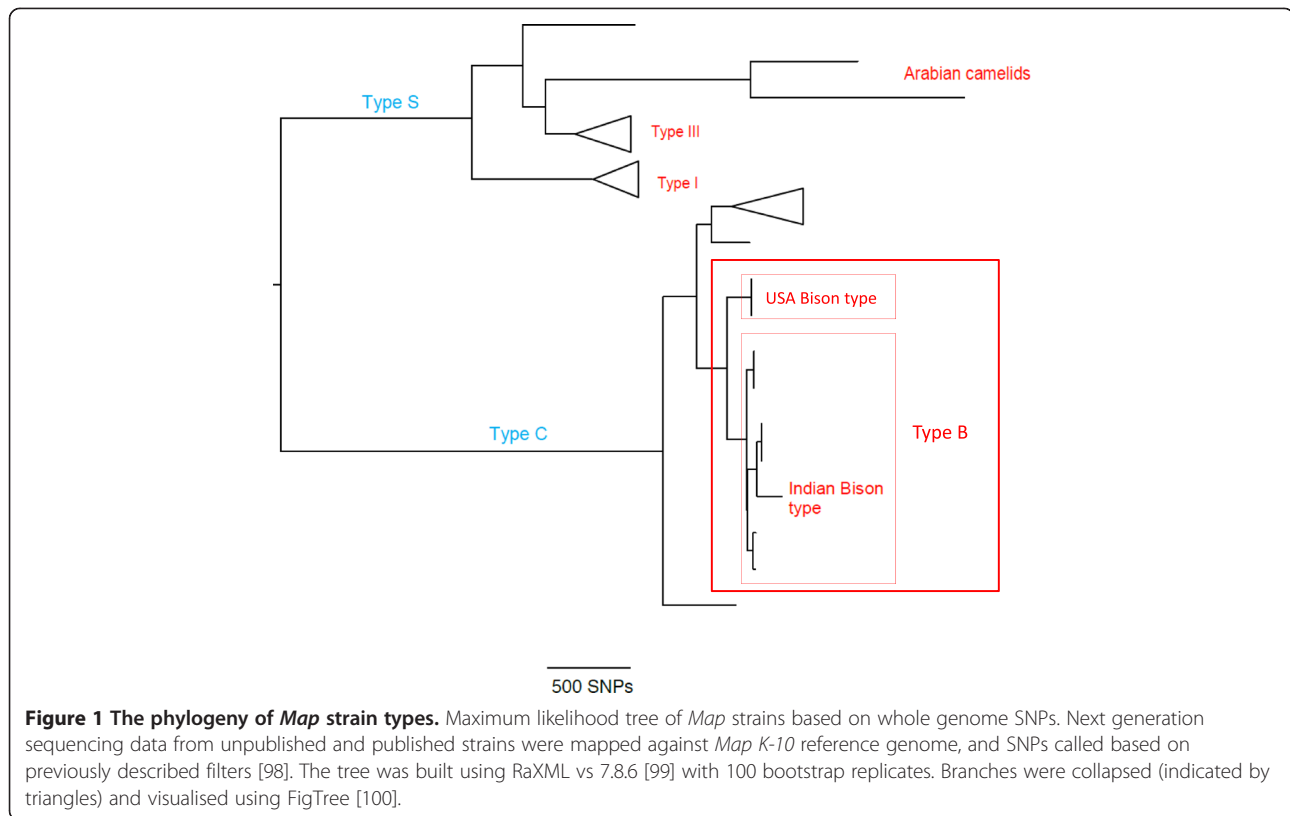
Arabian camelids

Type S

Type III

Type I

USA Bison type

Type B

Type C

Indian Bison type

500 SNPs

**Figure 1 The phylogeny of *Map* strain types.** Maximum likelihood tree of *Map* strains based on whole genome SNPs. Next generation sequencing data from unpublished and published strains were mapped against *Map K-10* reference genome, and SNPs called based on previously described filters [98]. The tree was built using RaXML vs 7.8.6 [99] with 100 bootstrap replicates. Branches were collapsed (indicated by triangles) and visualised using FigTree [100].